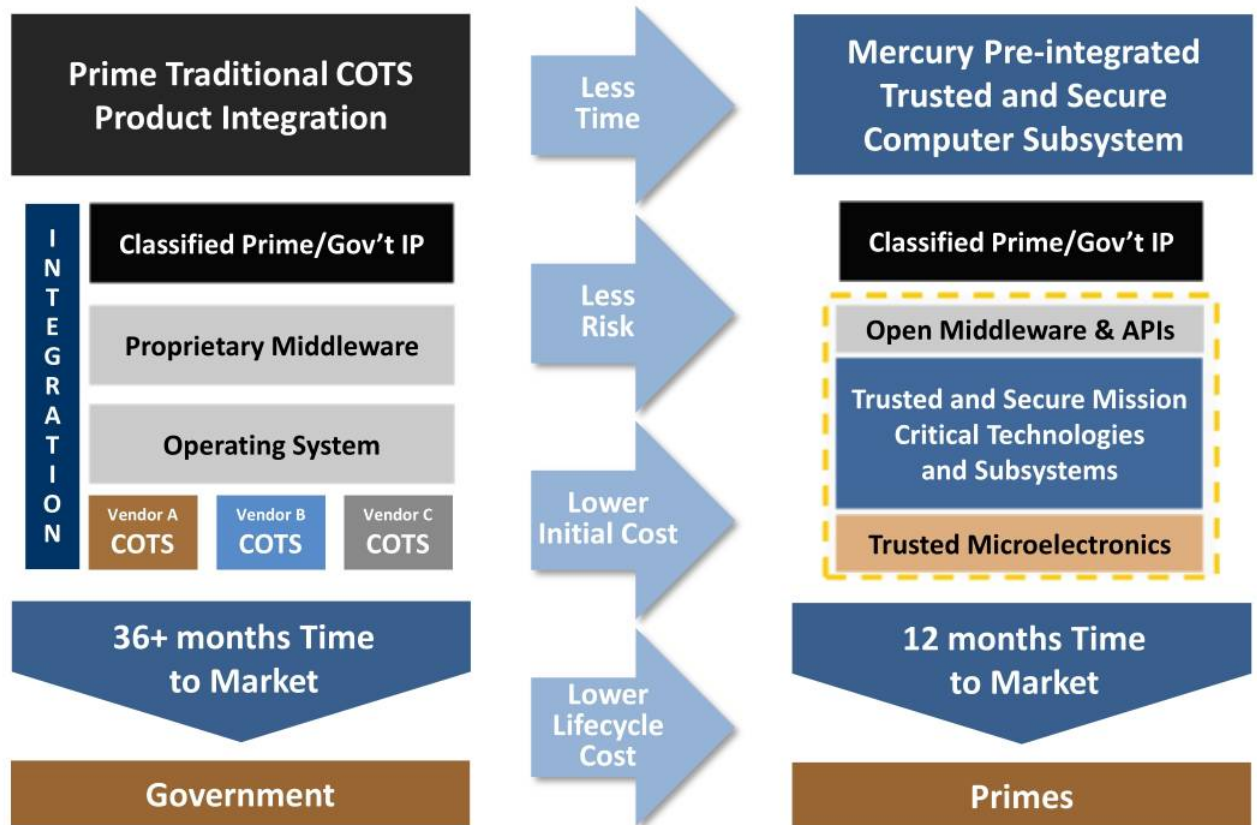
Prime Traditional COTS Product Integration

INTEGRATION

Classified Prime/Gov't IP

Proprietary Middleware

Operating System

Vendor A
COTS

Vendor B
COTS

Vendor C
COTS

36+ months Time to Market

Government

Less Time

Less Risk

Lower Initial Cost

Lower Lifecycle Cost

Mercury Pre-integrated Trusted and Secure Computer Subsystem

Classified Prime/Gov't IP

Open Middleware & APIs

Trusted and Secure Mission Critical Technologies and Subsystems

Trusted Microelectronics

12 months Time to Market

Primes